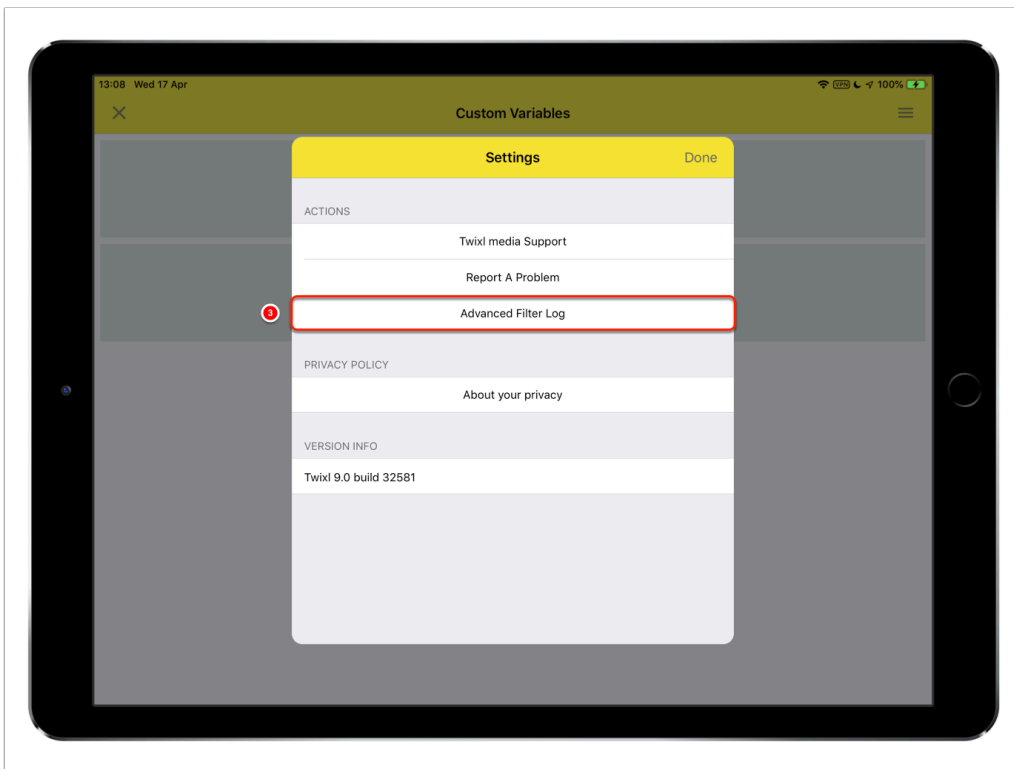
13:08 Wed 17 Apr

VPN 100%

Custom Variables

Settings

Done

ACTIONS

Twixl media Support

Report A Problem

3

Advanced Filter Log

PRIVACY POLICY

About your privacy

VERSION INFO

Twixl 9.0 build 32581